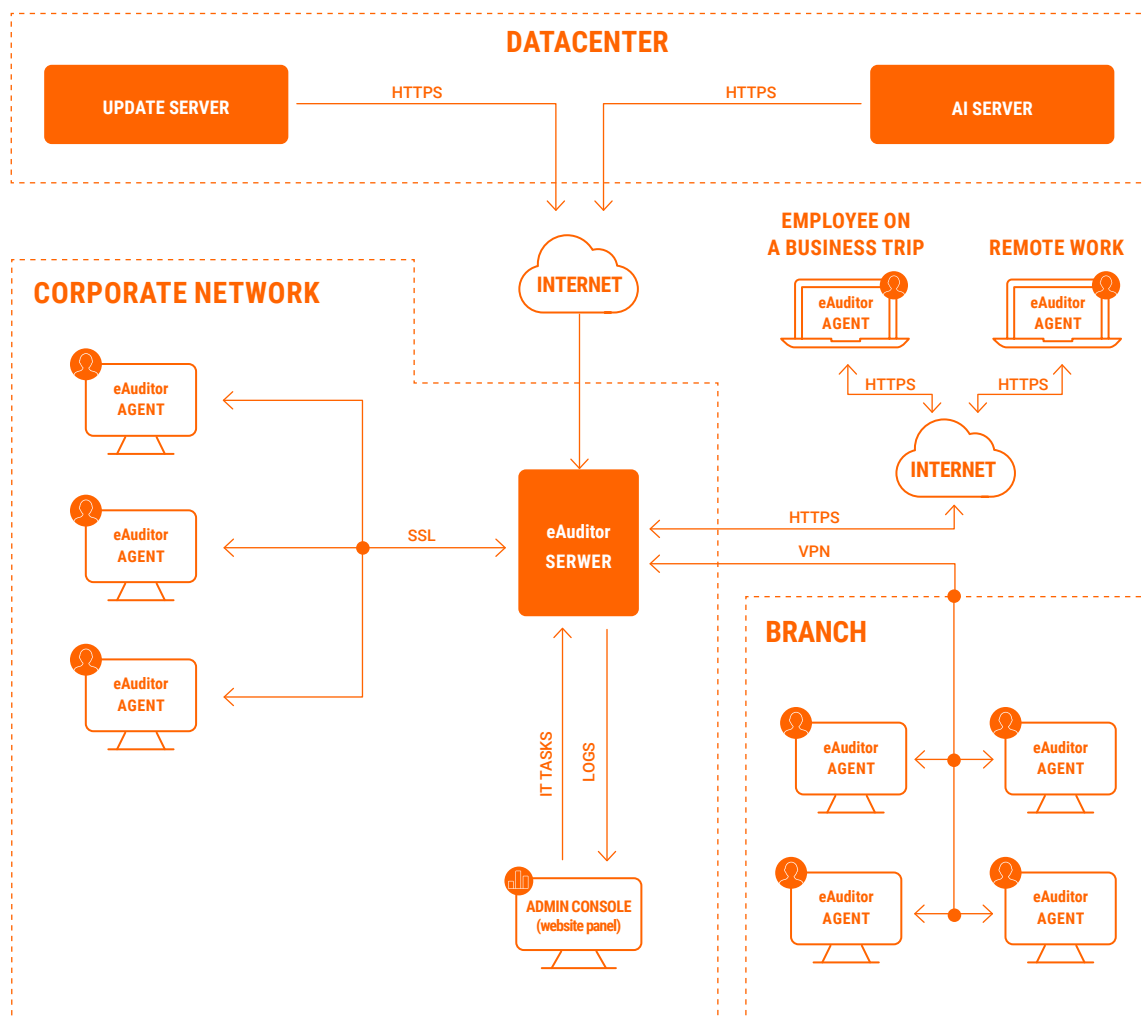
DATACENTER

UPDATE SERVER

HTTPS

HTTPS

AI SERVER

INTERNET

EMPLOYEE ON A BUSINESS TRIP

REMOTE WORK

eAuditor AGENT

eAuditor AGENT

HTTPS

HTTPS

CORPORATE NETWORK

INTERNET

eAuditor AGENT

eAuditor AGENT

SSL

eAuditor SERWER

HTTPS

VPN

eAuditor AGENT

BRANCH

IT TASKS

LOGS

eAuditor AGENT

eAuditor AGENT

eAuditor AGENT

eAuditor AGENT

ADMIN CONSOLE (website panel)